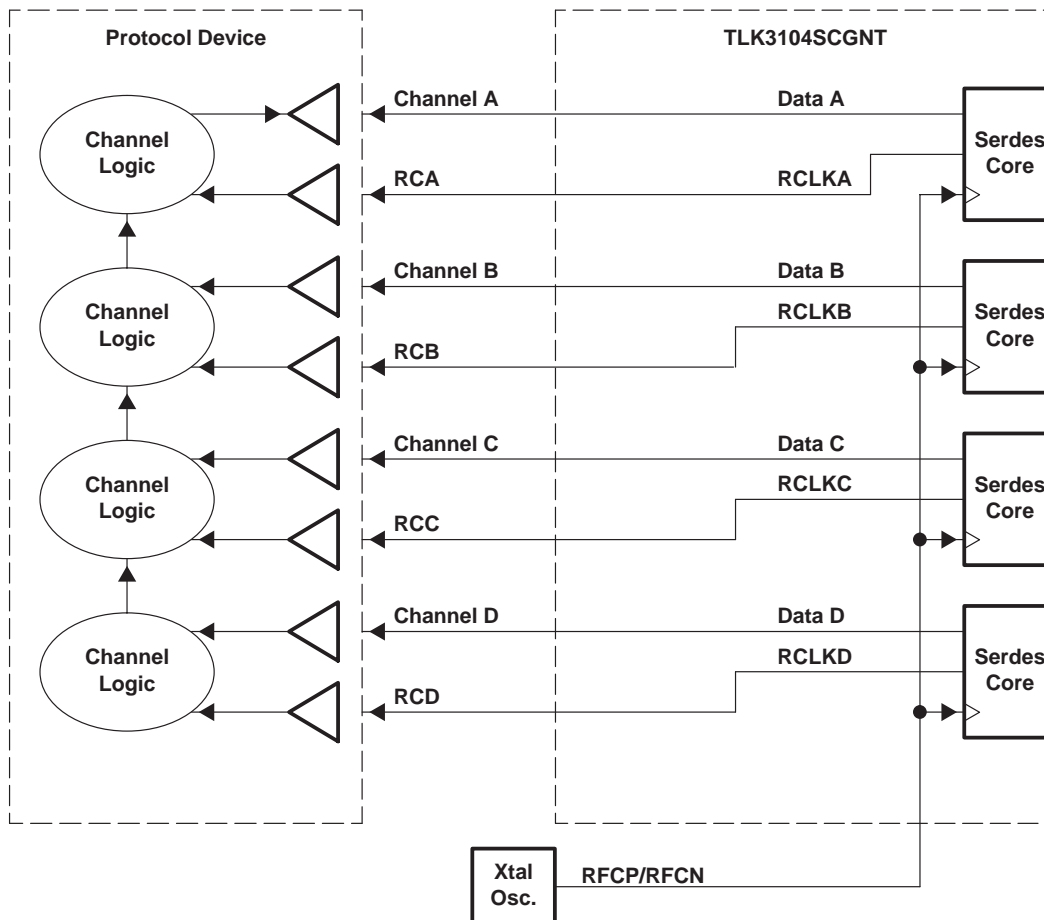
Protocol Device

TLK3104SCGNT

Channel Logic

Channel A

Data A

Serdes Core

RCA

RCLKA

Channel Logic

Channel B

Data B

RCLKB

Serdes Core

RCB

Channel Logic

Channel C

Data C

RCLKC

Serdes Core

RCC

Channel Logic

Channel D

Data D

RCLKD

Serdes Core

RCD

Xtal Osc.

RFCP/RFCN